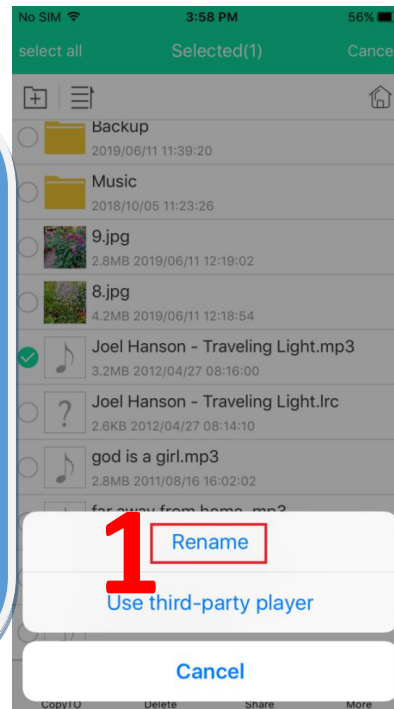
No SIM
3:58 PM
56%

select all
Selected(1)
Cance

Backup
2019/06/11 11:39:20

Music
2018/10/05 11:23:26

9.jpg
2.8MB 2019/06/11 12:19:02

8.jpg
4.2MB 2019/06/11 12:18:54

Joel Hanson - Traveling Light.mp3
3.2MB 2012/04/27 08:16:00

?
Joel Hanson - Traveling Light.lrc
2.6KB 2012/04/27 08:14:10

god is a girl.mp3
2.8MB 2011/08/16 16:02:02

far away from home .mp3

1

Rename

Use third-party player

Cancel

CopyTO
Delete
Share
More